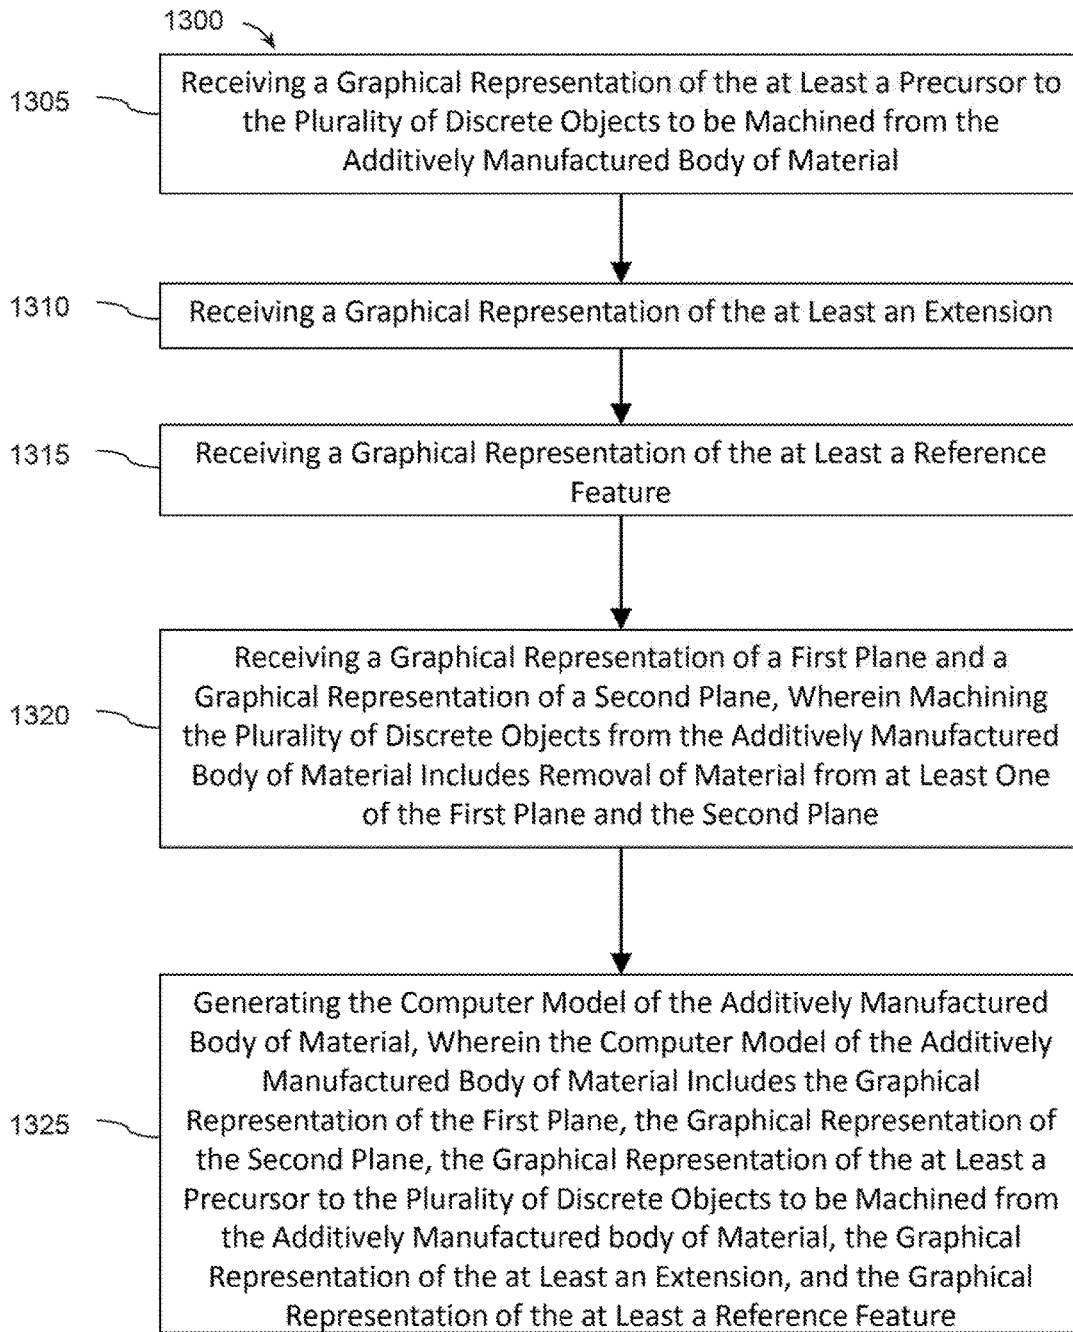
1300

1305

Receiving a Graphical Representation of the at Least a Precursor to the Plurality of Discrete Objects to be Machined from the Additively Manufactured Body of Material

1310

Receiving a Graphical Representation of the at Least an Extension

1315

Receiving a Graphical Representation of the at Least a Reference Feature

1320

Receiving a Graphical Representation of a First Plane and a Graphical Representation of a Second Plane, Wherein Machining the Plurality of Discrete Objects from the Additively Manufactured Body of Material Includes Removal of Material from at Least One of the First Plane and the Second Plane

1325

Generating the Computer Model of the Additively Manufactured Body of Material, Wherein the Computer Model of the Additively Manufactured Body of Material Includes the Graphical Representation of the First Plane, the Graphical Representation of the Second Plane, the Graphical Representation of the at Least a Precursor to the Plurality of Discrete Objects to be Machined from the Additively Manufactured body of Material, the Graphical Representation of the at Least an Extension, and the Graphical Representation of the at Least a Reference Feature